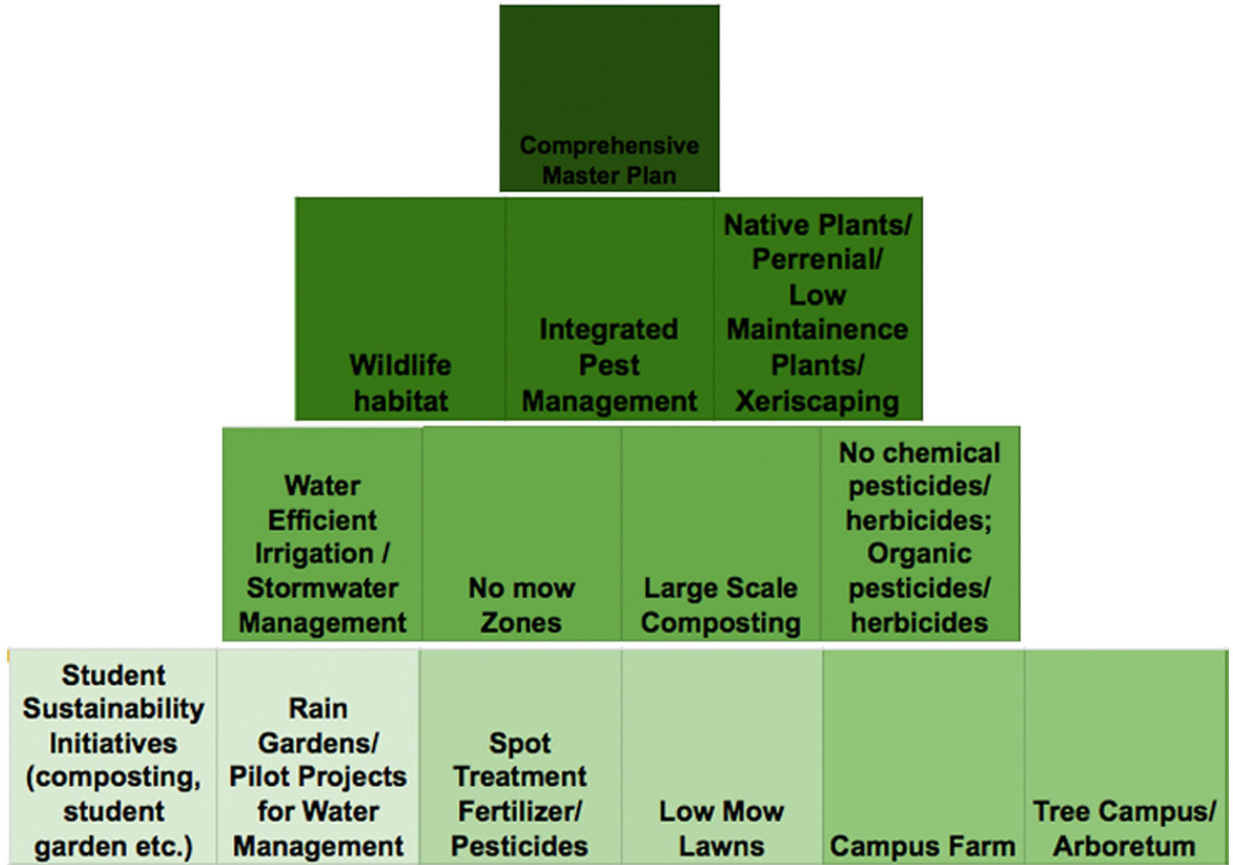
Comprehensive Master Plan

Wildlife habitat

Integrated Pest Management

Native Plants/ Perrenial/ Low Maintainence Plants/ Xeriscaping

Water Efficient Irrigation / Stormwater Management

No mow Zones

Large Scale Composting

No chemical pesticides/ herbicides; Organic pesticides/ herbicides

Student Sustainability Initiatives (composting, student garden etc.)

Rain Gardens/ Pilot Projects for Water Management

Spot Treatment Fertilizer/ Pesticides

Low Mow Lawns

Campus Farm

Tree Campus/ Arboretum